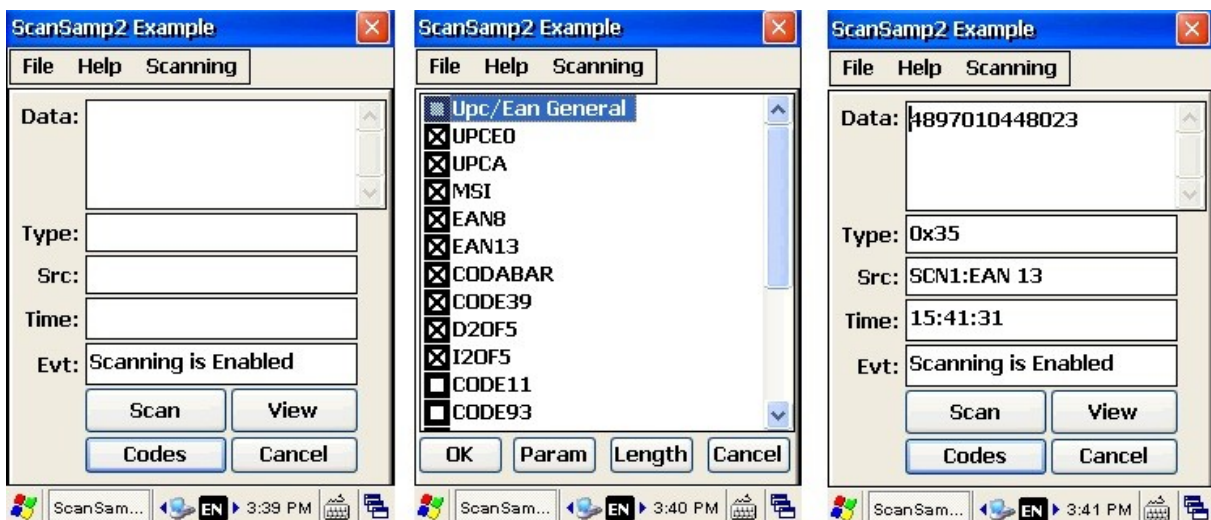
ScanSamp2 Example
File Help Scanning
Data:
Type:
Src:
Time:
Evt: Scanning is Enabled
Scan View
Codes Cancel
ScanSam... EN 3:39 PM

ScanSamp2 Example
File Help Scanning
Upc/Ean General
UPCE0
UPCA
MSI
EAN8
EAN13
CODABAR
CODE39
D2OF5
I2OF5
CODE11
CODE93
OK Param Length Cancel
ScanSam... EN 3:40 PM

ScanSamp2 Example
File Help Scanning
Data: 4897010448023
Type: 0x35
Src: SCN1:EAN 13
Time: 15:41:31
Evt: Scanning is Enabled
Scan View
Codes Cancel
ScanSam... EN 3:41 PM